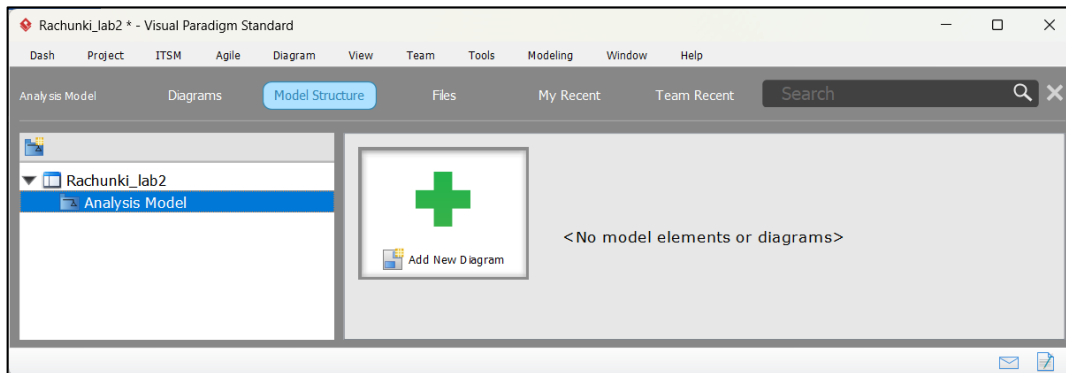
Rachunki_lab2 * - Visual Paradigm Standard

Dash Project ITSM Agile Diagram View Team Tools Modeling Window Help

Analysis Model Diagrams Model Structure Files My Recent Team Recent Search

Rachunki_lab2
Analysis Model

Add New Diagram

<No model elements or diagrams>